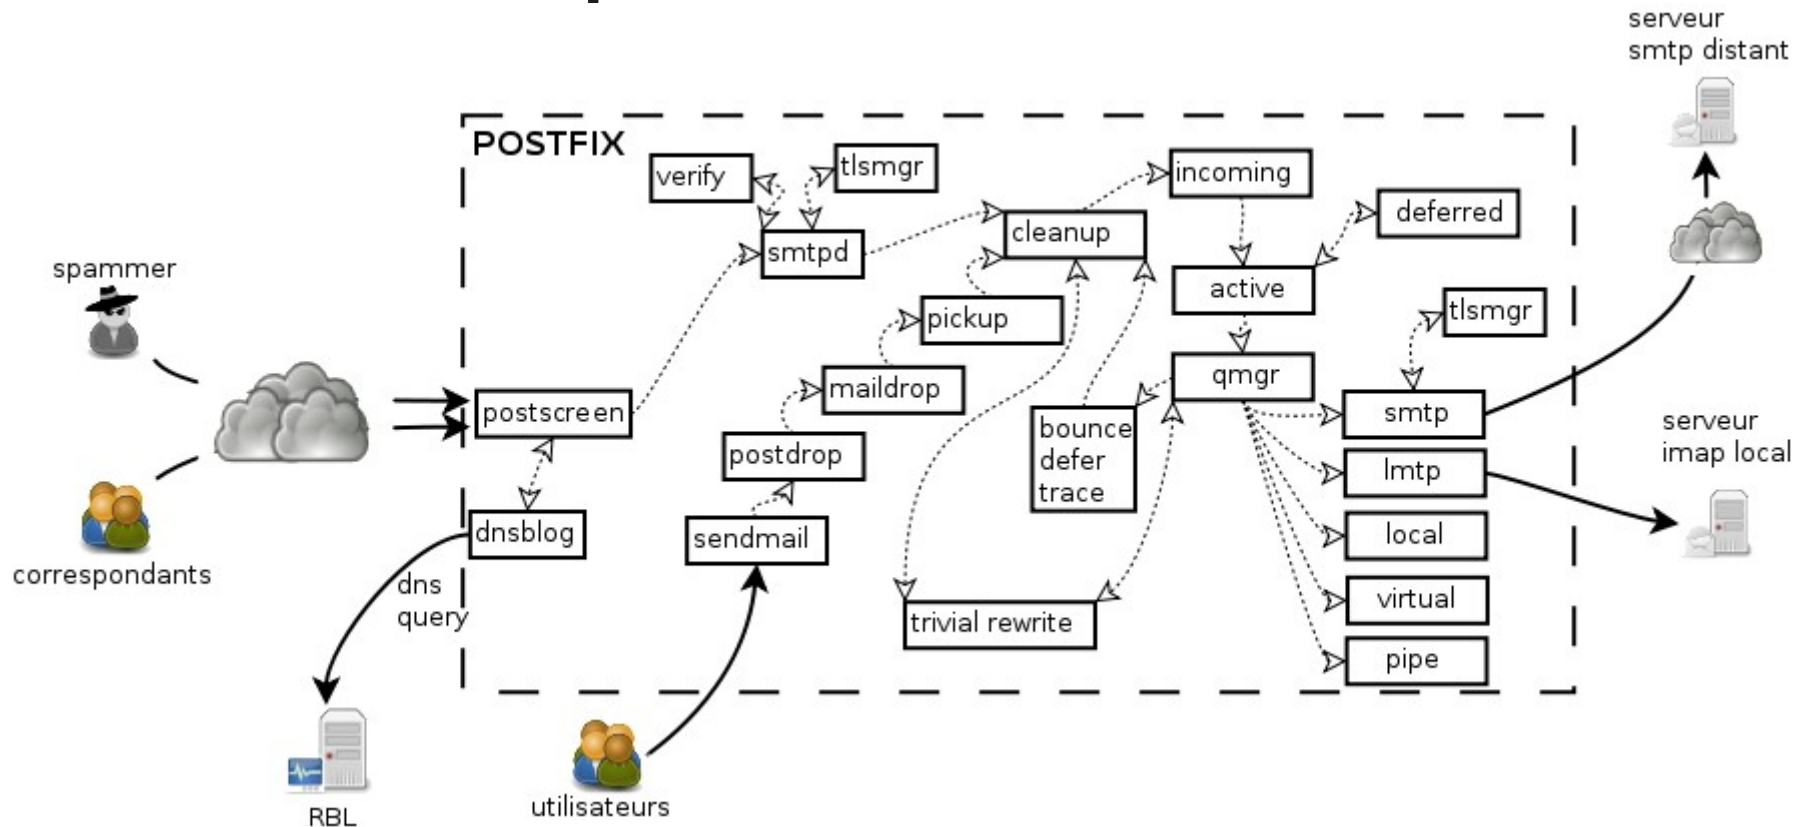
serveur
smtp distant

POSTFIX

verify

tlsmgr

incoming

deferred

smtpd

cleanup

active

spammer

pickup

tlsmgr

qmgr

maildrop

postscreen

bounce
defer
trace

smtp

serveur
imap local

postdrop

lmtp

dnsblog

sendmail

local

correspondants

dns
query

virtual

trivial rewrite

pipe

RBL

utilisateurs